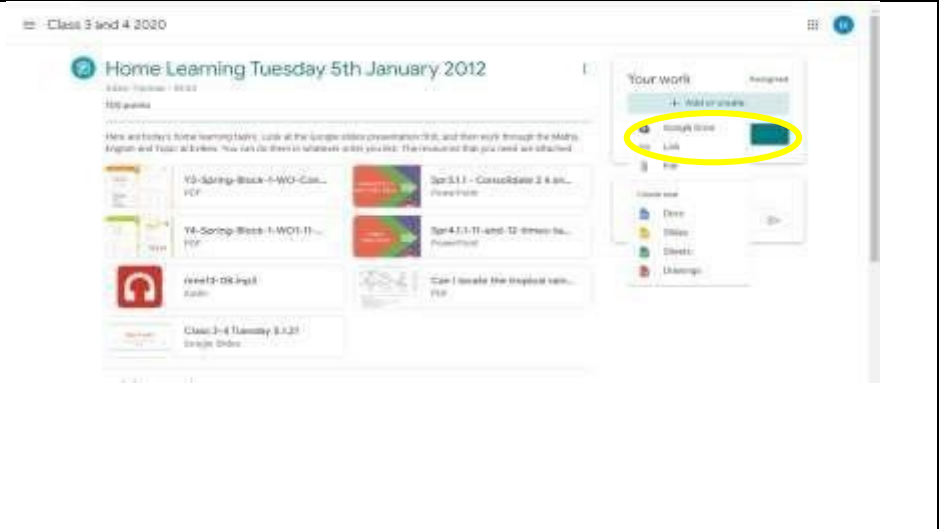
Class 3 and 4 2020

Home Learning Tuesday 5th January 2012

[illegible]

100 points

Here are today's home learning tasks. Look at the Google slides presentation first, and then work through the Maths, English and Topic activities. You can do them in whatever order you like. The resources that you need are attached.

Y3-Spring-Block-1-WO-Con...
PDF

Spr3.1.1 - Consolidate 2 4 an...
PowerPoint

Y4-Spring-Block-1-WO1-11-...
PDF

Spr4.1.1-11-and-12-times-ta...
PowerPoint

mme13-06.mp3
Audio

Can I locate the tropical rain...
PDF

Class 3-4 Tuesday 5.1.21
Google Slides

Your work
Assigned

+ Add or create

Google Drive
Link
File

Create new
Docs
Slides
Sheets
Drawings